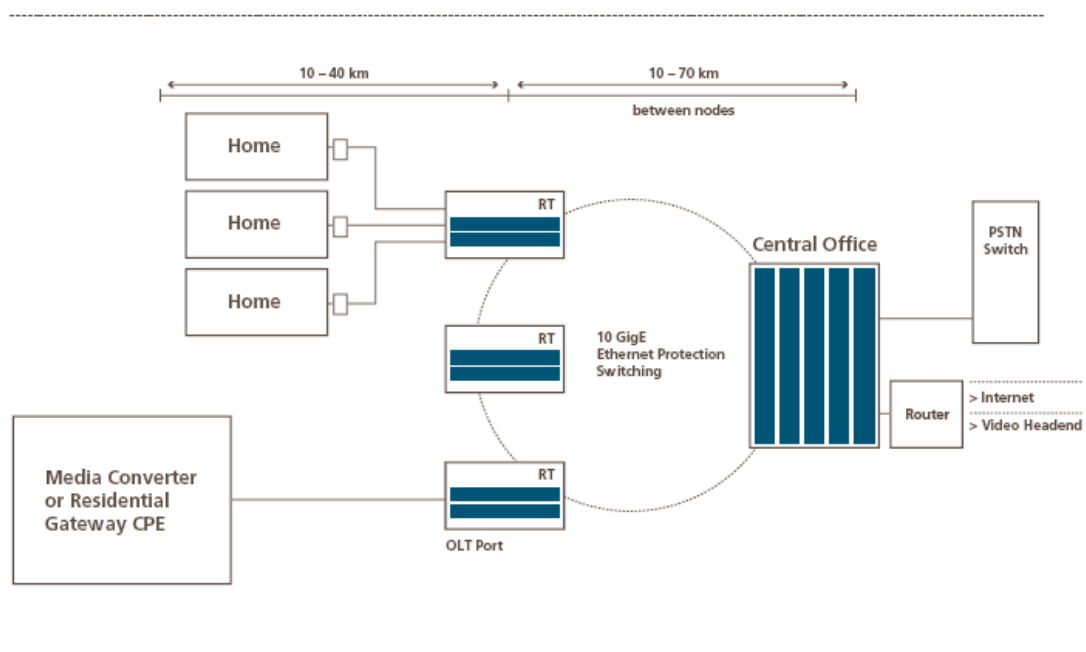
10 – 40 km

10 – 70 km

between nodes

Home

Home

Home

RT

RT

RT

10 GigE
Ethernet Protection
Switching

Central Office

PSTN
Switch

Router

> Internet

> Video Headend

Media Converter
or Residential
Gateway CPE

OLT Port